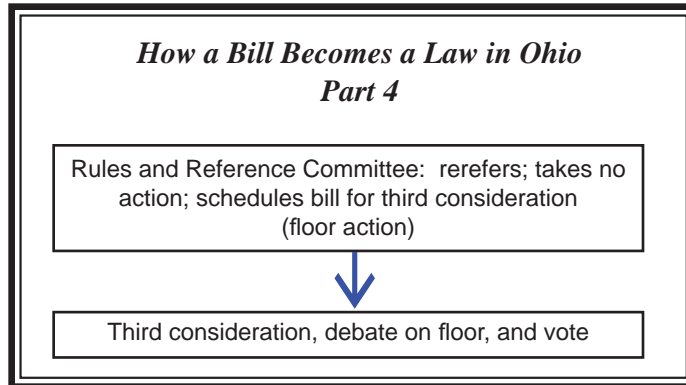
How a Bill Becomes a Law in Ohio
Part 4

Rules and Reference Committee: rerefers; takes no action; schedules bill for third consideration (floor action)

Third consideration, debate on floor, and vote